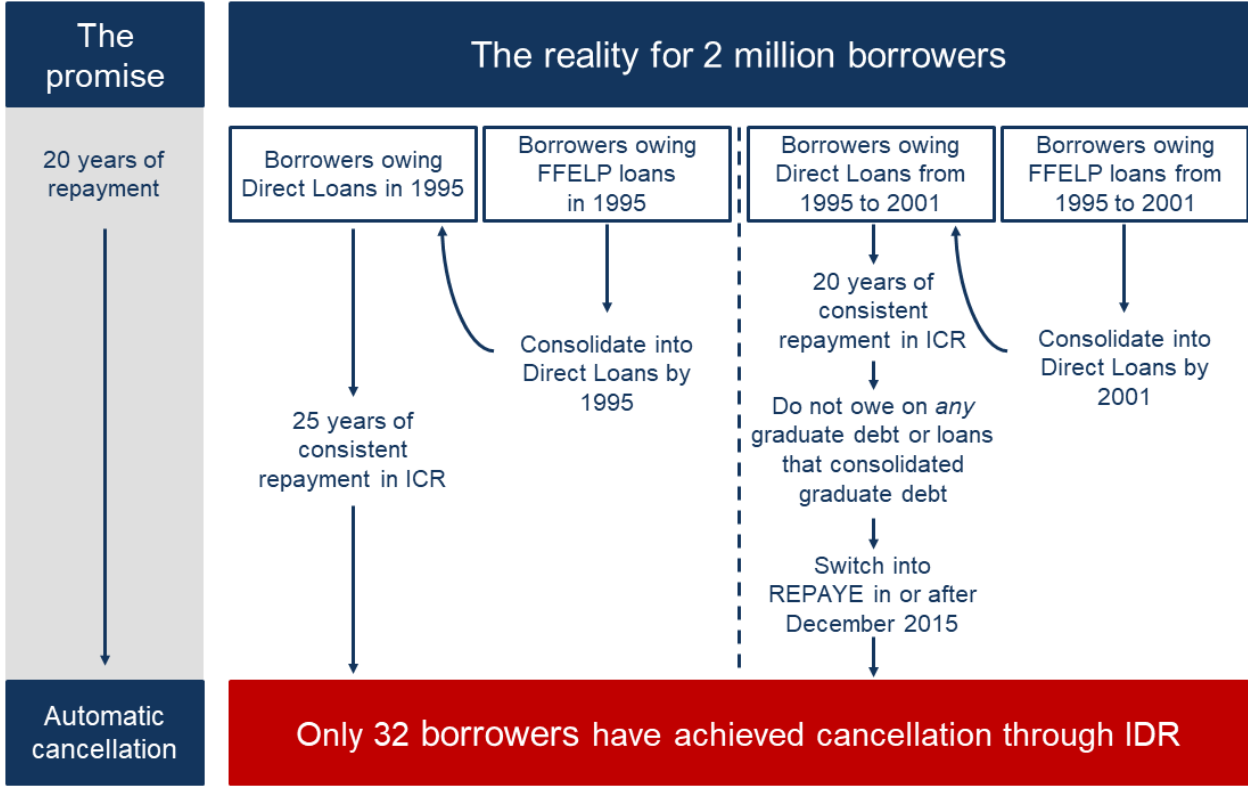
The promise

The reality for 2 million borrowers

20 years of repayment

Borrowers owing Direct Loans in 1995

Borrowers owing FFELP loans in 1995

Consolidate into Direct Loans by 1995

25 years of consistent repayment in ICR

Borrowers owing Direct Loans from 1995 to 2001

Borrowers owing FFELP loans from 1995 to 2001

20 years of consistent repayment in ICR

Consolidate into Direct Loans by 2001

Do not owe on *any* graduate debt or loans that consolidated graduate debt

Switch into REPAYE in or after December 2015

Automatic cancellation

Only 32 borrowers have achieved cancellation through IDR